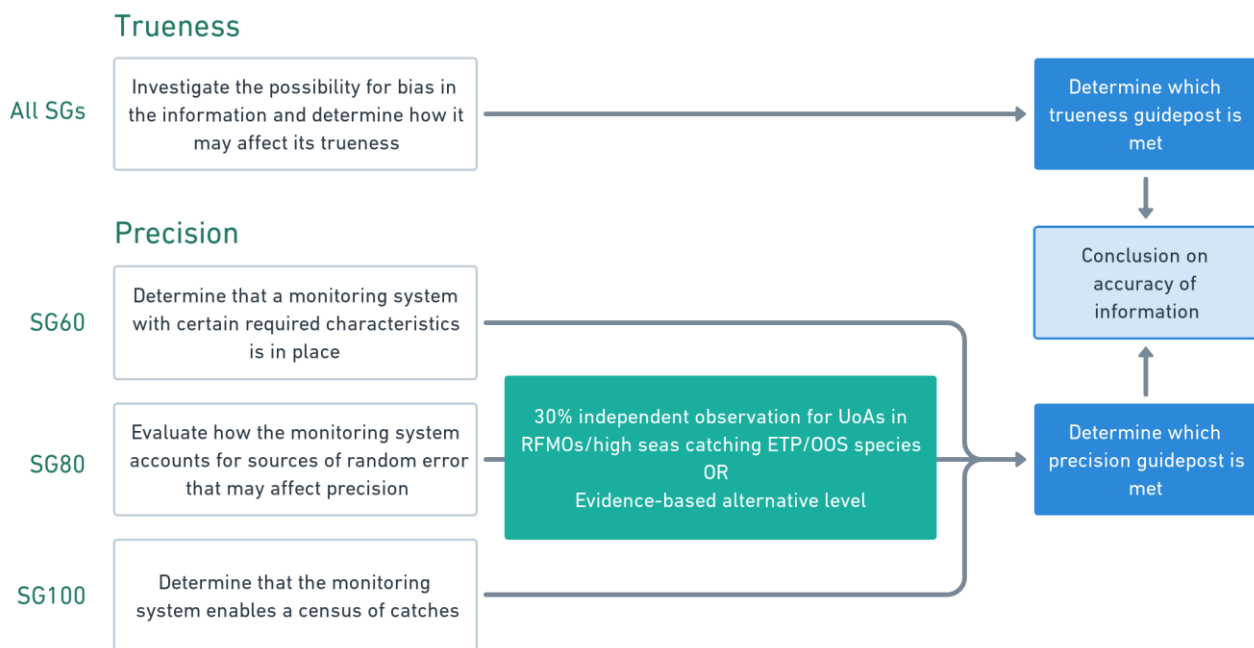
Trueness

All SGs

Investigate the possibility for bias in the information and determine how it may affect its trueness

Determine which trueness guidepost is met

Conclusion on accuracy of information

Precision

SG60

Determine that a monitoring system with certain required characteristics is in place

SG80

Evaluate how the monitoring system accounts for sources of random error that may affect precision

30% independent observation for UoAs in RFMOs/high seas catching ETP/OOS species
OR
Evidence-based alternative level

Determine which precision guidepost is met

SG100

Determine that the monitoring system enables a census of catches